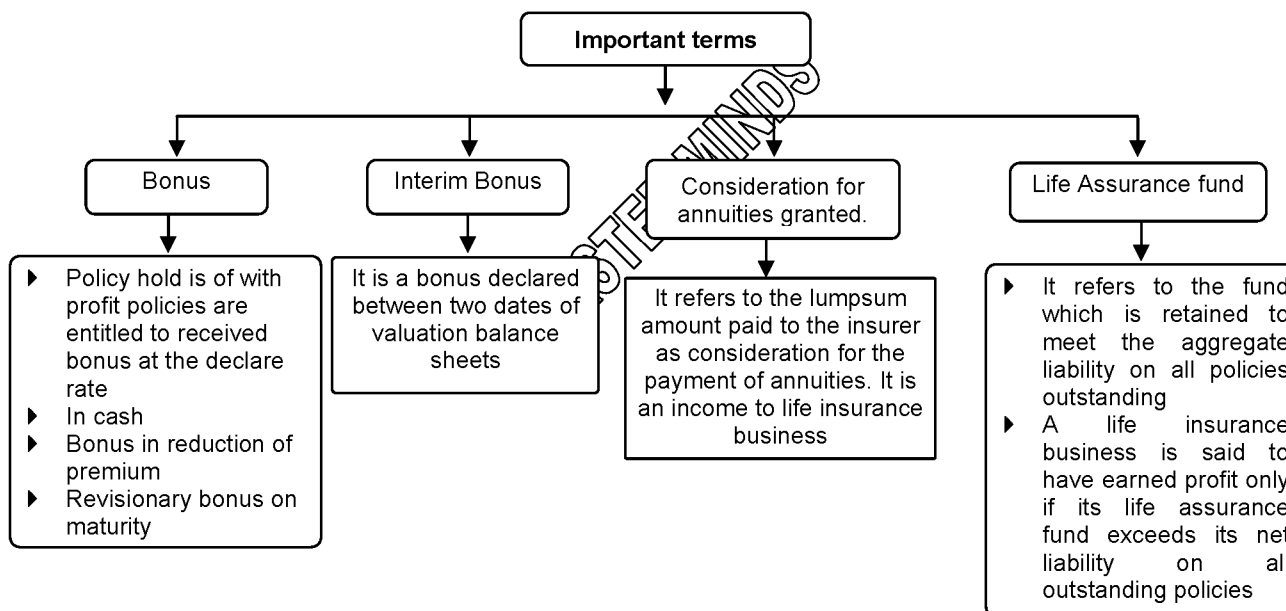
Important terms

Bonus

Policy hold is of with profit policies are entitled to received bonus at the declare rate
In cash
Bonus in reduction of premium
Revisionary bonus on maturity

Interim Bonus

It is a bonus declared between two dates of valuation balance sheets

Consideration for annuities granted.

It refers to the lumpsum amount paid to the insurer as consideration for the payment of annuities. It is an income to life insurance business

Life Assurance fund

It refers to the fund which is retained to meet the aggregate liability on all policies outstanding
A life insurance business is said to have earned profit only if its life assurance fund exceeds its net liability on all outstanding policies

STEP MINDS